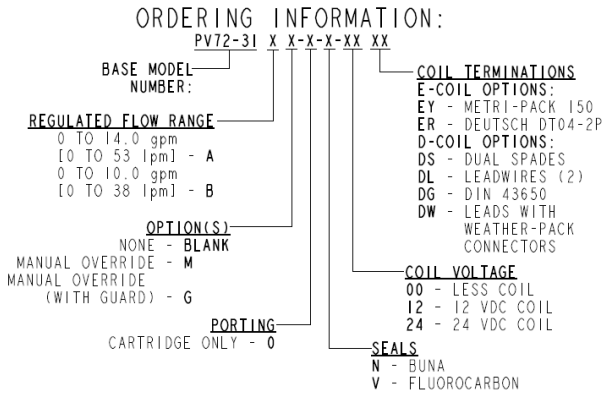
ORDERING INFORMATION:

PV72-31 X X-X-X-XX XX

BASE MODEL NUMBER:

REGULATED FLOW RANGE
0 TO 14.0 gpm
[0 TO 53 lpm] - A
0 TO 10.0 gpm
[0 TO 38 lpm] - B

OPTION(S)
NONE - BLANK
MANUAL OVERRIDE - M
MANUAL OVERRIDE (WITH GUARD) - G

PORTING
CARTRIDGE ONLY - 0

COIL TERMINATIONS
E-COIL OPTIONS:
EY - METRI-PACK 150
ER - DEUTSCH DT04-2P
D-COIL OPTIONS:
DS - DUAL SPADES
DL - LEADWIRES (2)
DG - DIN 43650
DW - LEADS WITH WEATHER-PACK CONNECTORS

COIL VOLTAGE
00 - LESS COIL
12 - 12 VDC COIL
24 - 24 VDC COIL

SEALS
N - BUNA
V - FLUOROCARBON